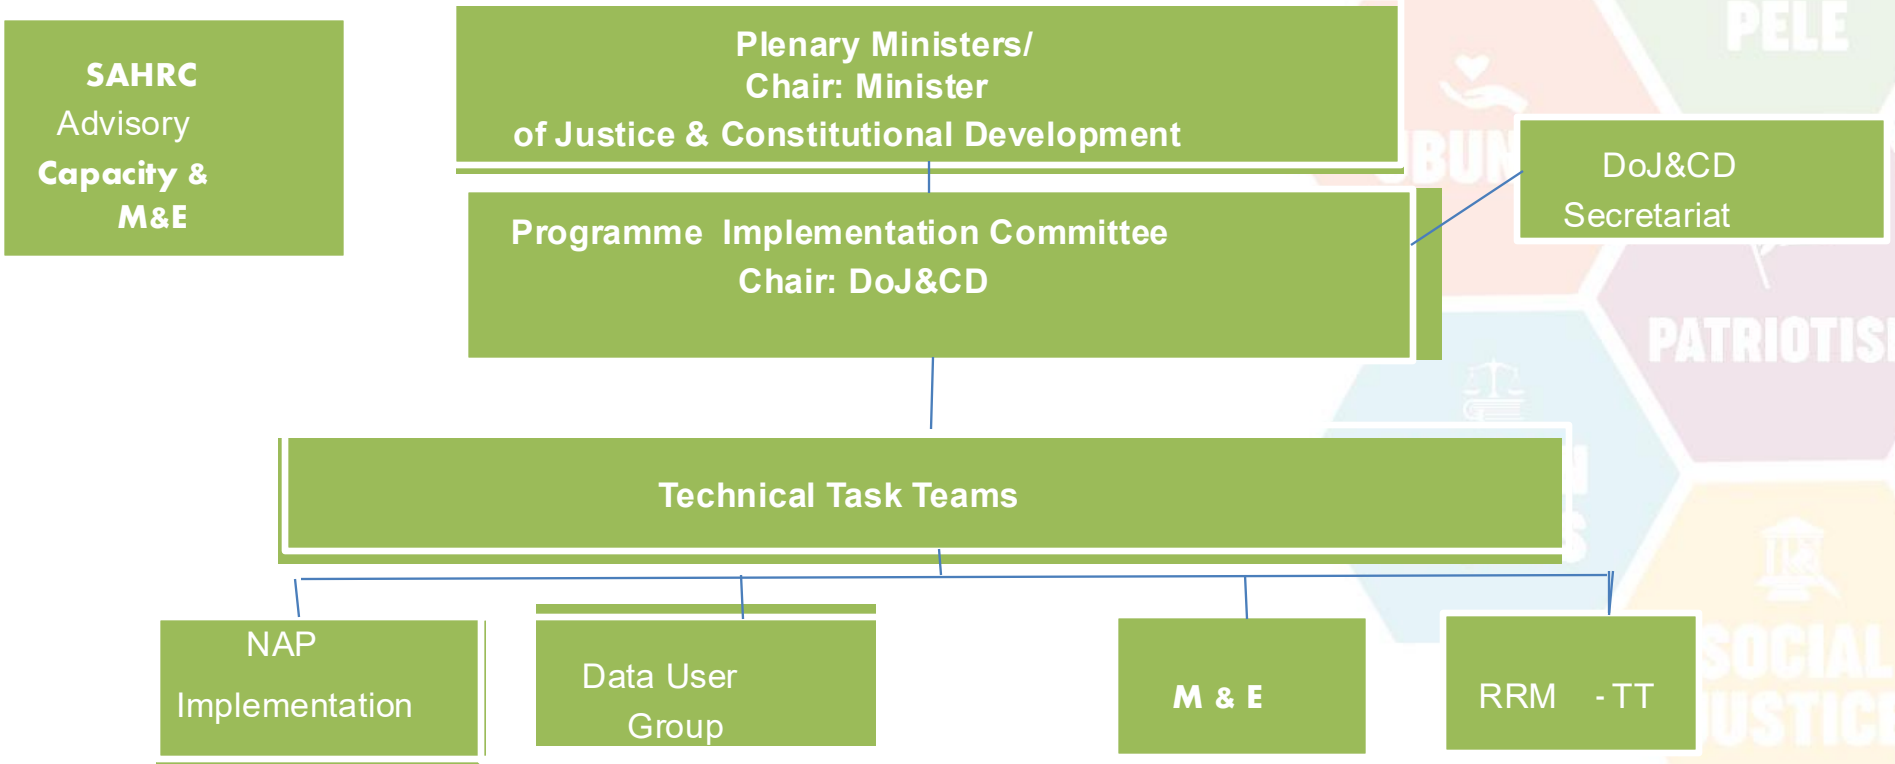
SAHRC
Advisory
Capacity &
M&E

Plenary Ministers/
Chair: Minister
of Justice & Constitutional Development

PELE

BUN

DoJ&CD
Secretariat

Programme Implementation Committee
Chair: DoJ&CD

PATRIOTIS

Technical Task Teams

NAP
Implementation

Data User
Group

M & E

RRM - TT

SOCIAL
JUSTIC